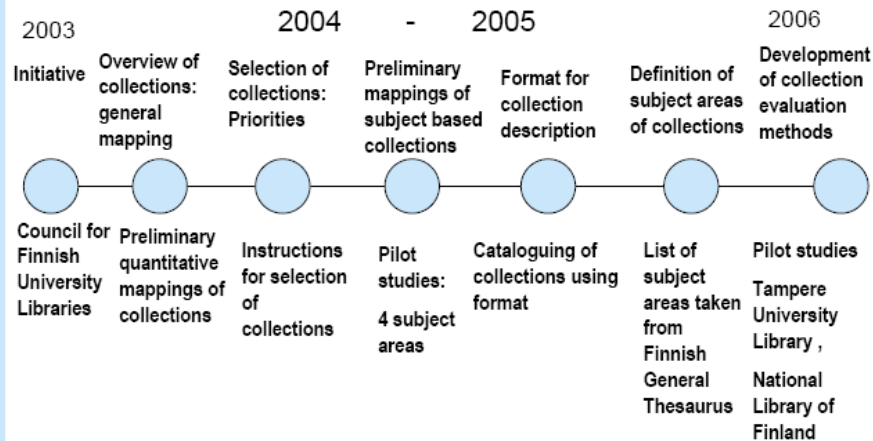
2003

2004 - 2005

2006

Initiative

Overview of collections: general mapping

Selection of collections: Priorities

Preliminary mappings of subject based collections

Format for collection description

Definition of subject areas of collections

Development of collection evaluation methods

Council for Finnish University Libraries

Preliminary quantitative mappings of collections

Instructions for selection of collections

Pilot studies: 4 subject areas

Cataloguing of collections using format

List of subject areas taken from Finnish General Thesaurus

Pilot studies

Tampere University Library ,

National Library of Finland